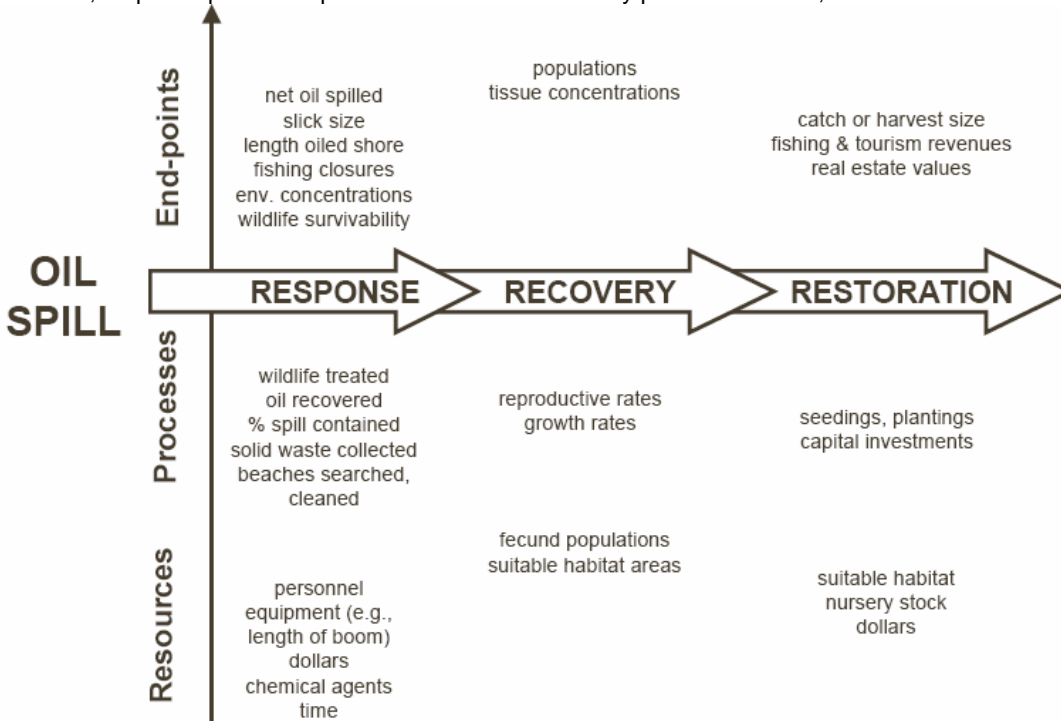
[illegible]

End-points

net oil spilled
slick size
length oiled shore
fishing closures
env. concentrations
wildlife survivability

populations
tissue concentrations

catch or harvest size
fishing & tourism revenues
real estate values

OIL SPILL

RESPONSE

RECOVERY

RESTORATION

Processes

wildlife treated
oil recovered
% spill contained
solid waste collected
beaches searched, cleaned

reproductive rates
growth rates

seedings, plantings
capital investments

Resources

personnel
equipment (e.g., length of boom)
dollars
chemical agents
time

fecund populations
suitable habitat areas

suitable habitat
nursery stock
dollars